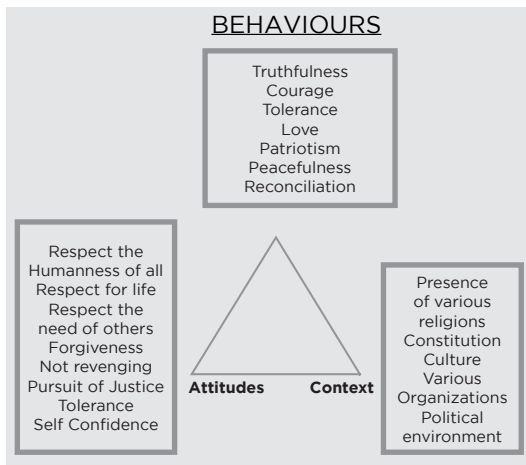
BEHAVIOURS

Truthfulness
Courage
Tolerance
Love
Patriotism
Peacefulness
Reconciliation

Respect the Humanness of all
Respect for life
Respect the need of others
Forgiveness
Not revenging
Pursuit of Justice
Tolerance
Self Confidence

Attitudes

Context

Presence of various religions
Constitution
Culture
Various Organizations
Political environment